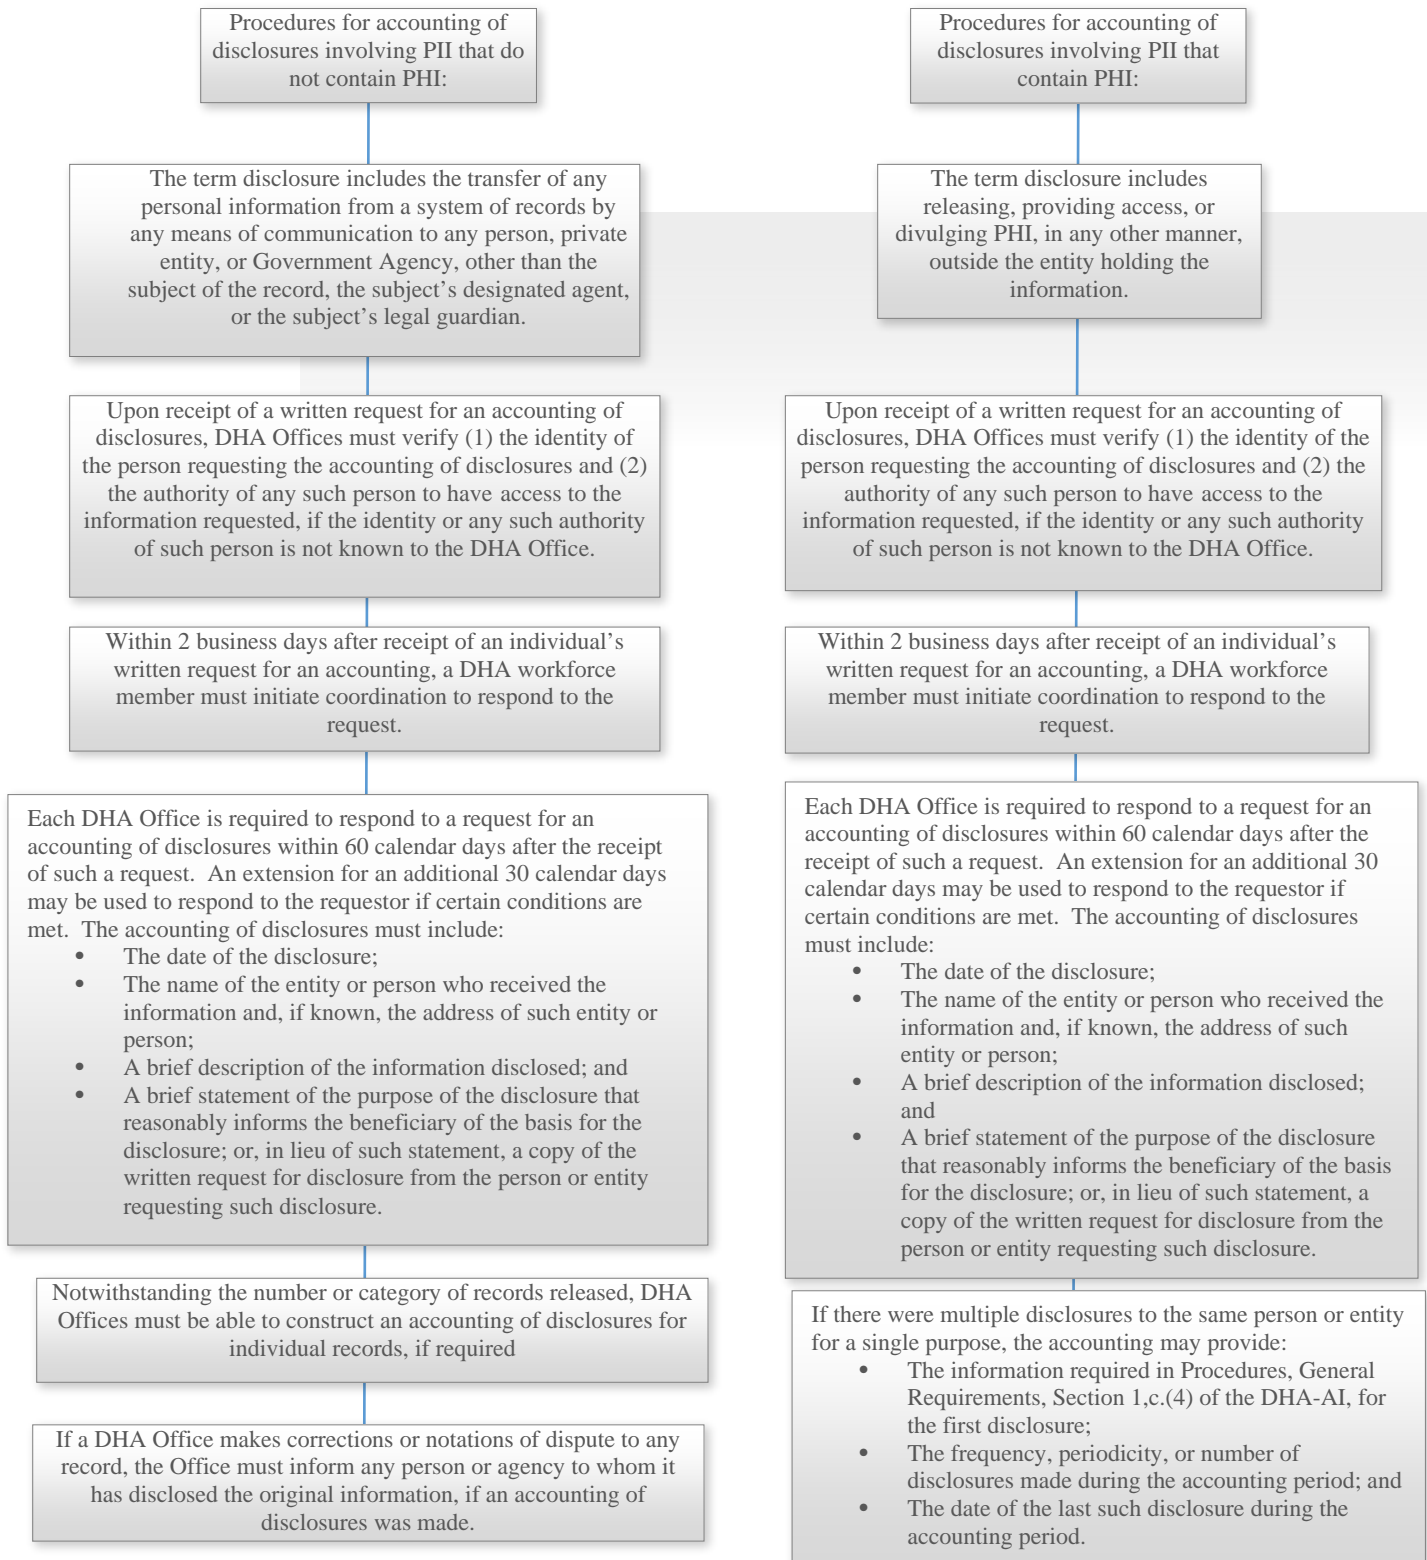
Procedures for accounting of disclosures involving PII that do not contain PHI:

The term disclosure includes the transfer of any personal information from a system of records by any means of communication to any person, private entity, or Government Agency, other than the subject of the record, the subject's designated agent, or the subject's legal guardian.

Upon receipt of a written request for an accounting of disclosures, DHA Offices must verify (1) the identity of the person requesting the accounting of disclosures and (2) the authority of any such person to have access to the information requested, if the identity or any such authority of such person is not known to the DHA Office.

Within 2 business days after receipt of an individual's written request for an accounting, a DHA workforce member must initiate coordination to respond to the request.

Each DHA Office is required to respond to a request for an accounting of disclosures within 60 calendar days after the receipt of such a request. An extension for an additional 30 calendar days may be used to respond to the requestor if certain conditions are met. The accounting of disclosures must include:
- The date of the disclosure;
- The name of the entity or person who received the information and, if known, the address of such entity or person;
- A brief description of the information disclosed; and
- A brief statement of the purpose of the disclosure that reasonably informs the beneficiary of the basis for the disclosure; or, in lieu of such statement, a copy of the written request for disclosure from the person or entity requesting such disclosure.

Notwithstanding the number or category of records released, DHA Offices must be able to construct an accounting of disclosures for individual records, if required

If a DHA Office makes corrections or notations of dispute to any record, the Office must inform any person or agency to whom it has disclosed the original information, if an accounting of disclosures was made.

Procedures for accounting of disclosures involving PII that contain PHI:

The term disclosure includes releasing, providing access, or divulging PHI, in any other manner, outside the entity holding the information.

Upon receipt of a written request for an accounting of disclosures, DHA Offices must verify (1) the identity of the person requesting the accounting of disclosures and (2) the authority of any such person to have access to the information requested, if the identity or any such authority of such person is not known to the DHA Office.

Within 2 business days after receipt of an individual's written request for an accounting, a DHA workforce member must initiate coordination to respond to the request.

Each DHA Office is required to respond to a request for an accounting of disclosures within 60 calendar days after the receipt of such a request. An extension for an additional 30 calendar days may be used to respond to the requestor if certain conditions are met. The accounting of disclosures must include:
- The date of the disclosure;
- The name of the entity or person who received the information and, if known, the address of such entity or person;
- A brief description of the information disclosed; and
- A brief statement of the purpose of the disclosure that reasonably informs the beneficiary of the basis for the disclosure; or, in lieu of such statement, a copy of the written request for disclosure from the person or entity requesting such disclosure.

If there were multiple disclosures to the same person or entity for a single purpose, the accounting may provide:
- The information required in Procedures, General Requirements, Section 1,c.(4) of the DHA-AI, for the first disclosure;
- The frequency, periodicity, or number of disclosures made during the accounting period; and
- The date of the last such disclosure during the accounting period.